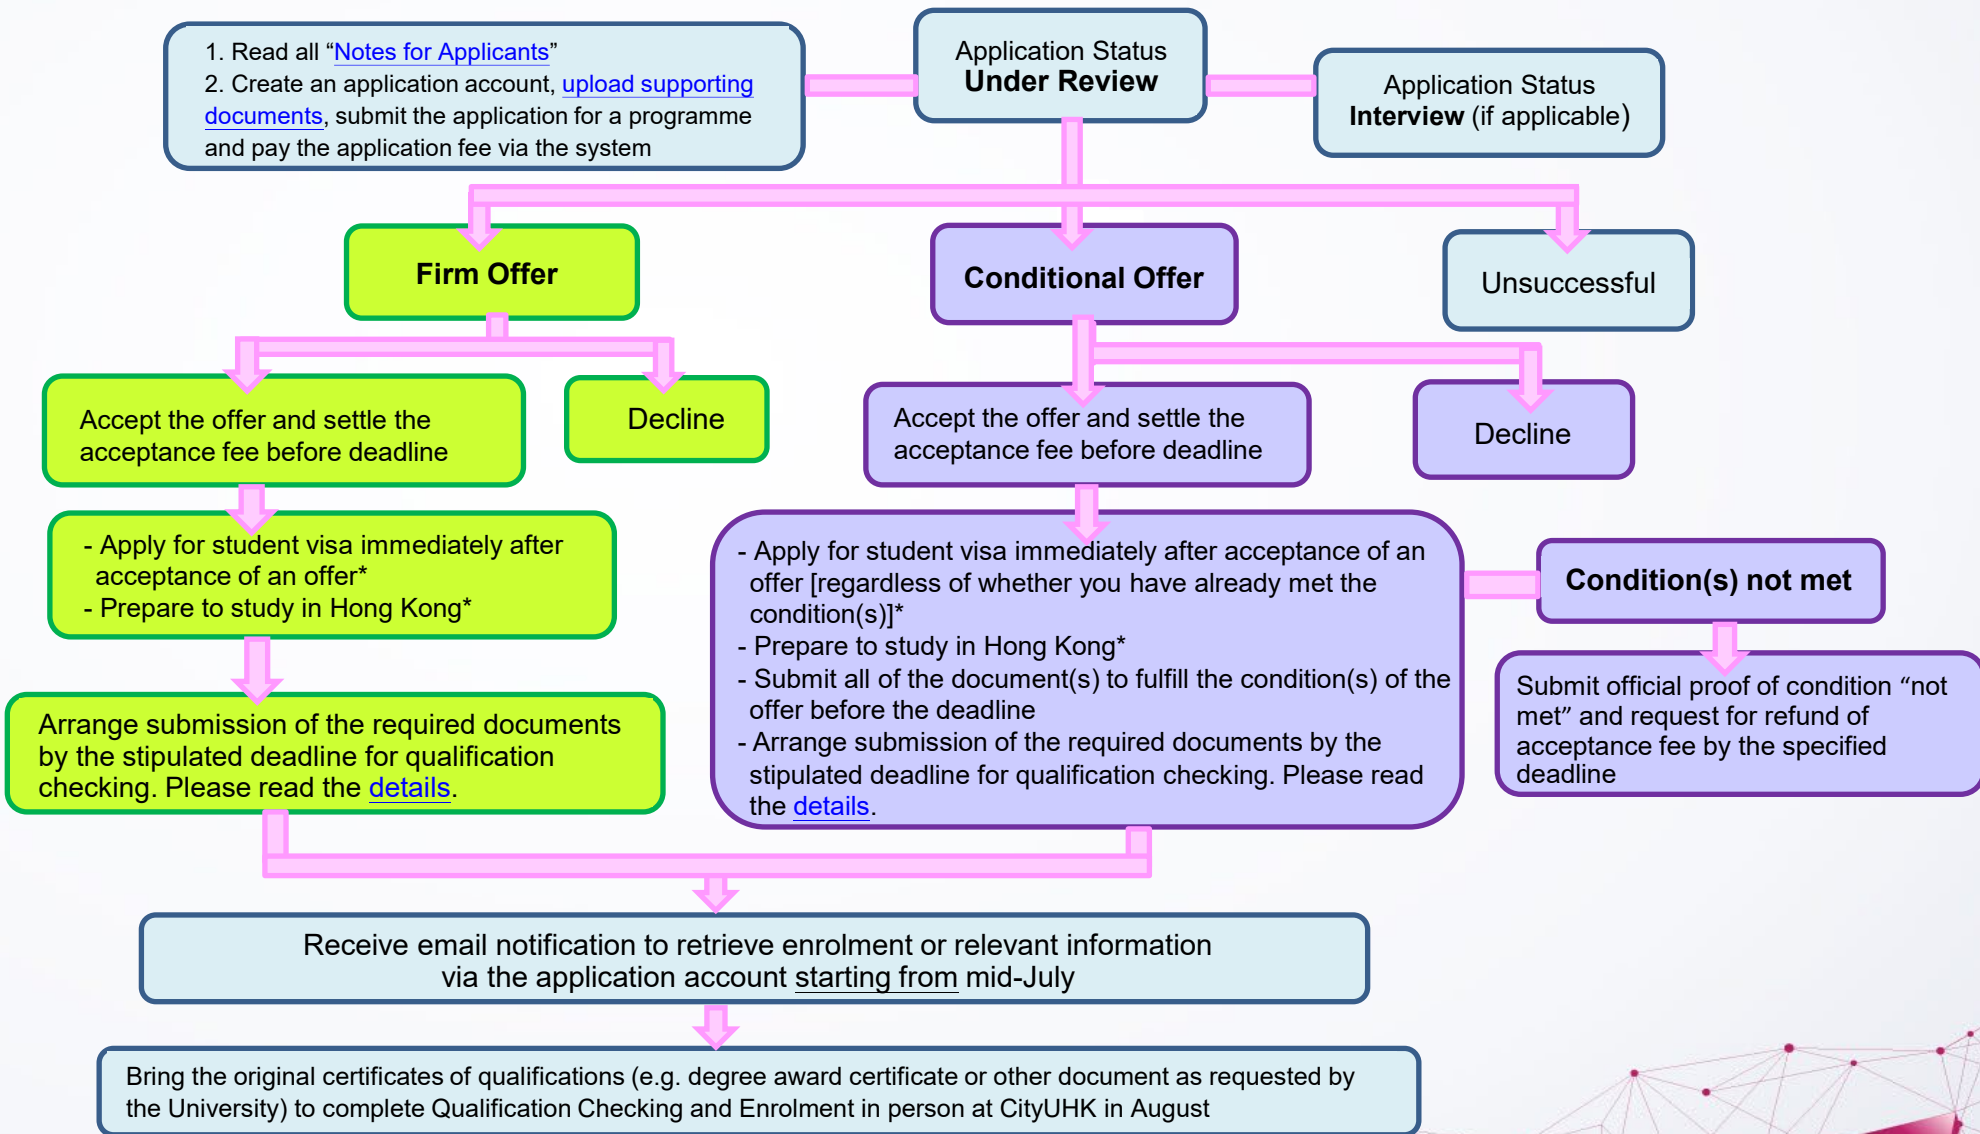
1. Read all “Notes for Applicants”
2. Create an application account, upload supporting documents, submit the application for a programme and pay the application fee via the system

Application Status
Under Review

Application Status
Interview (if applicable)

Firm Offer

Conditional Offer

Unsuccessful

Accept the offer and settle the acceptance fee before deadline

Decline

Accept the offer and settle the acceptance fee before deadline

Decline

- Apply for student visa immediately after acceptance of an offer*
- Prepare to study in Hong Kong*

- Apply for student visa immediately after acceptance of an offer [regardless of whether you have already met the condition(s)]*
- Prepare to study in Hong Kong*
- Submit all of the document(s) to fulfill the condition(s) of the offer before the deadline
- Arrange submission of the required documents by the stipulated deadline for qualification checking. Please read the details.

Condition(s) not met

Submit official proof of condition “not met” and request for refund of acceptance fee by the specified deadline

Arrange submission of the required documents by the stipulated deadline for qualification checking. Please read the details.

Receive email notification to retrieve enrolment or relevant information via the application account starting from mid-July

Bring the original certificates of qualifications (e.g. degree award certificate or other document as requested by the University) to complete Qualification Checking and Enrolment in person at CityUHK in August